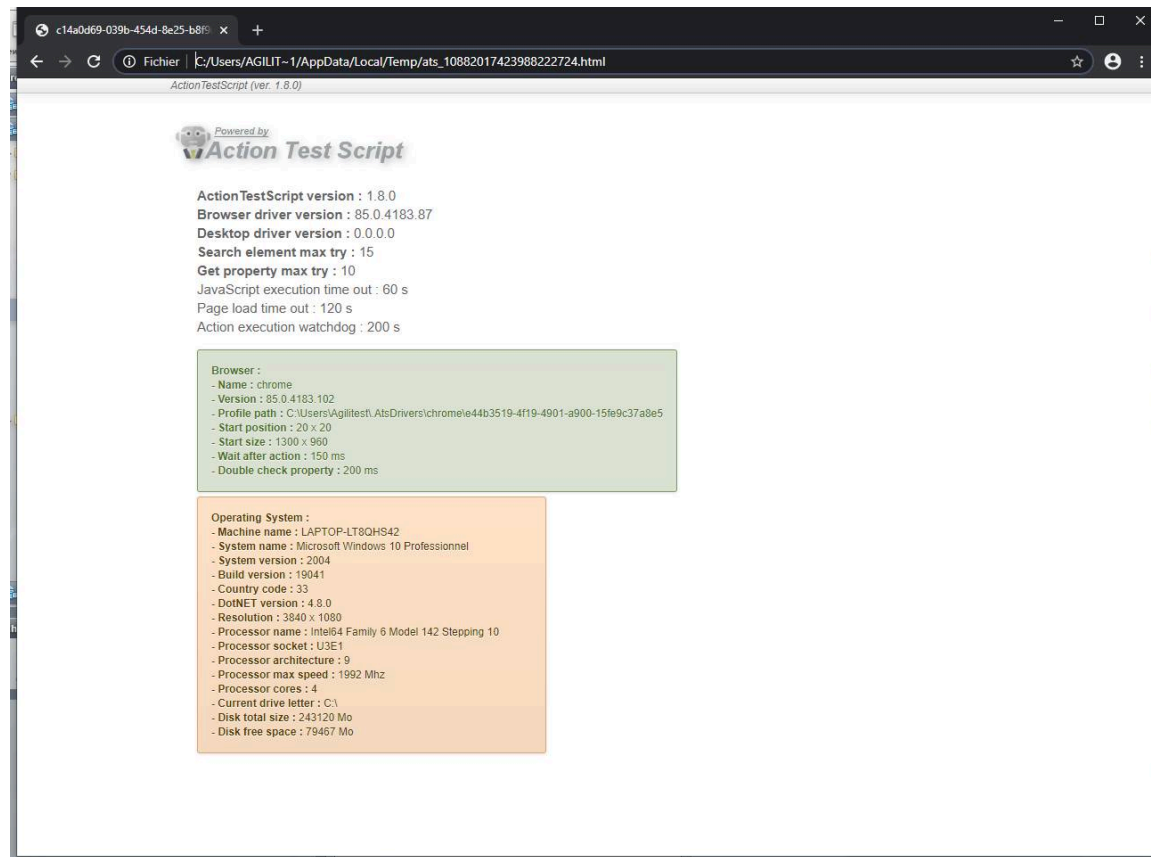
c14a0d69-039b-454d-8e25-b8f9 ×
+

Fichier | C:/Users/AGILIT~1/AppData/Local/Temp/ats_10882017423988222724.html

ActionTestScript (ver. 1.8.0)

Powered by
Action Test Script

ActionTestScript version : 1.8.0
Browser driver version : 85.0.4183.87
Desktop driver version : 0.0.0.0
Search element max try : 15
Get property max try : 10
JavaScript execution time out : 60 s
Page load time out : 120 s
Action execution watchdog : 200 s

Browser :
- Name : chrome
- Version : 85.0.4183.102
- Profile path : C:\Users\Agilitest\.AtsDrivers\chrome\e44b3519-4f19-4901-a900-15fe9c37a8e5
- Start position : 20 x 20
- Start size : 1300 x 960
- Wait after action : 150 ms
- Double check property : 200 ms

Operating System :
- Machine name : LAPTOP-LT8QHS42
- System name : Microsoft Windows 10 Professionnel
- System version : 2004
- Build version : 19041
- Country code : 33
- DotNET version : 4.8.0
- Resolution : 3840 x 1080
- Processor name : Intel64 Family 6 Model 142 Stepping 10
- Processor socket : U3E1
- Processor architecture : 9
- Processor max speed : 1992 Mhz
- Processor cores : 4
- Current drive letter : C:\
- Disk total size : 243120 Mo
- Disk free space : 79467 Mo